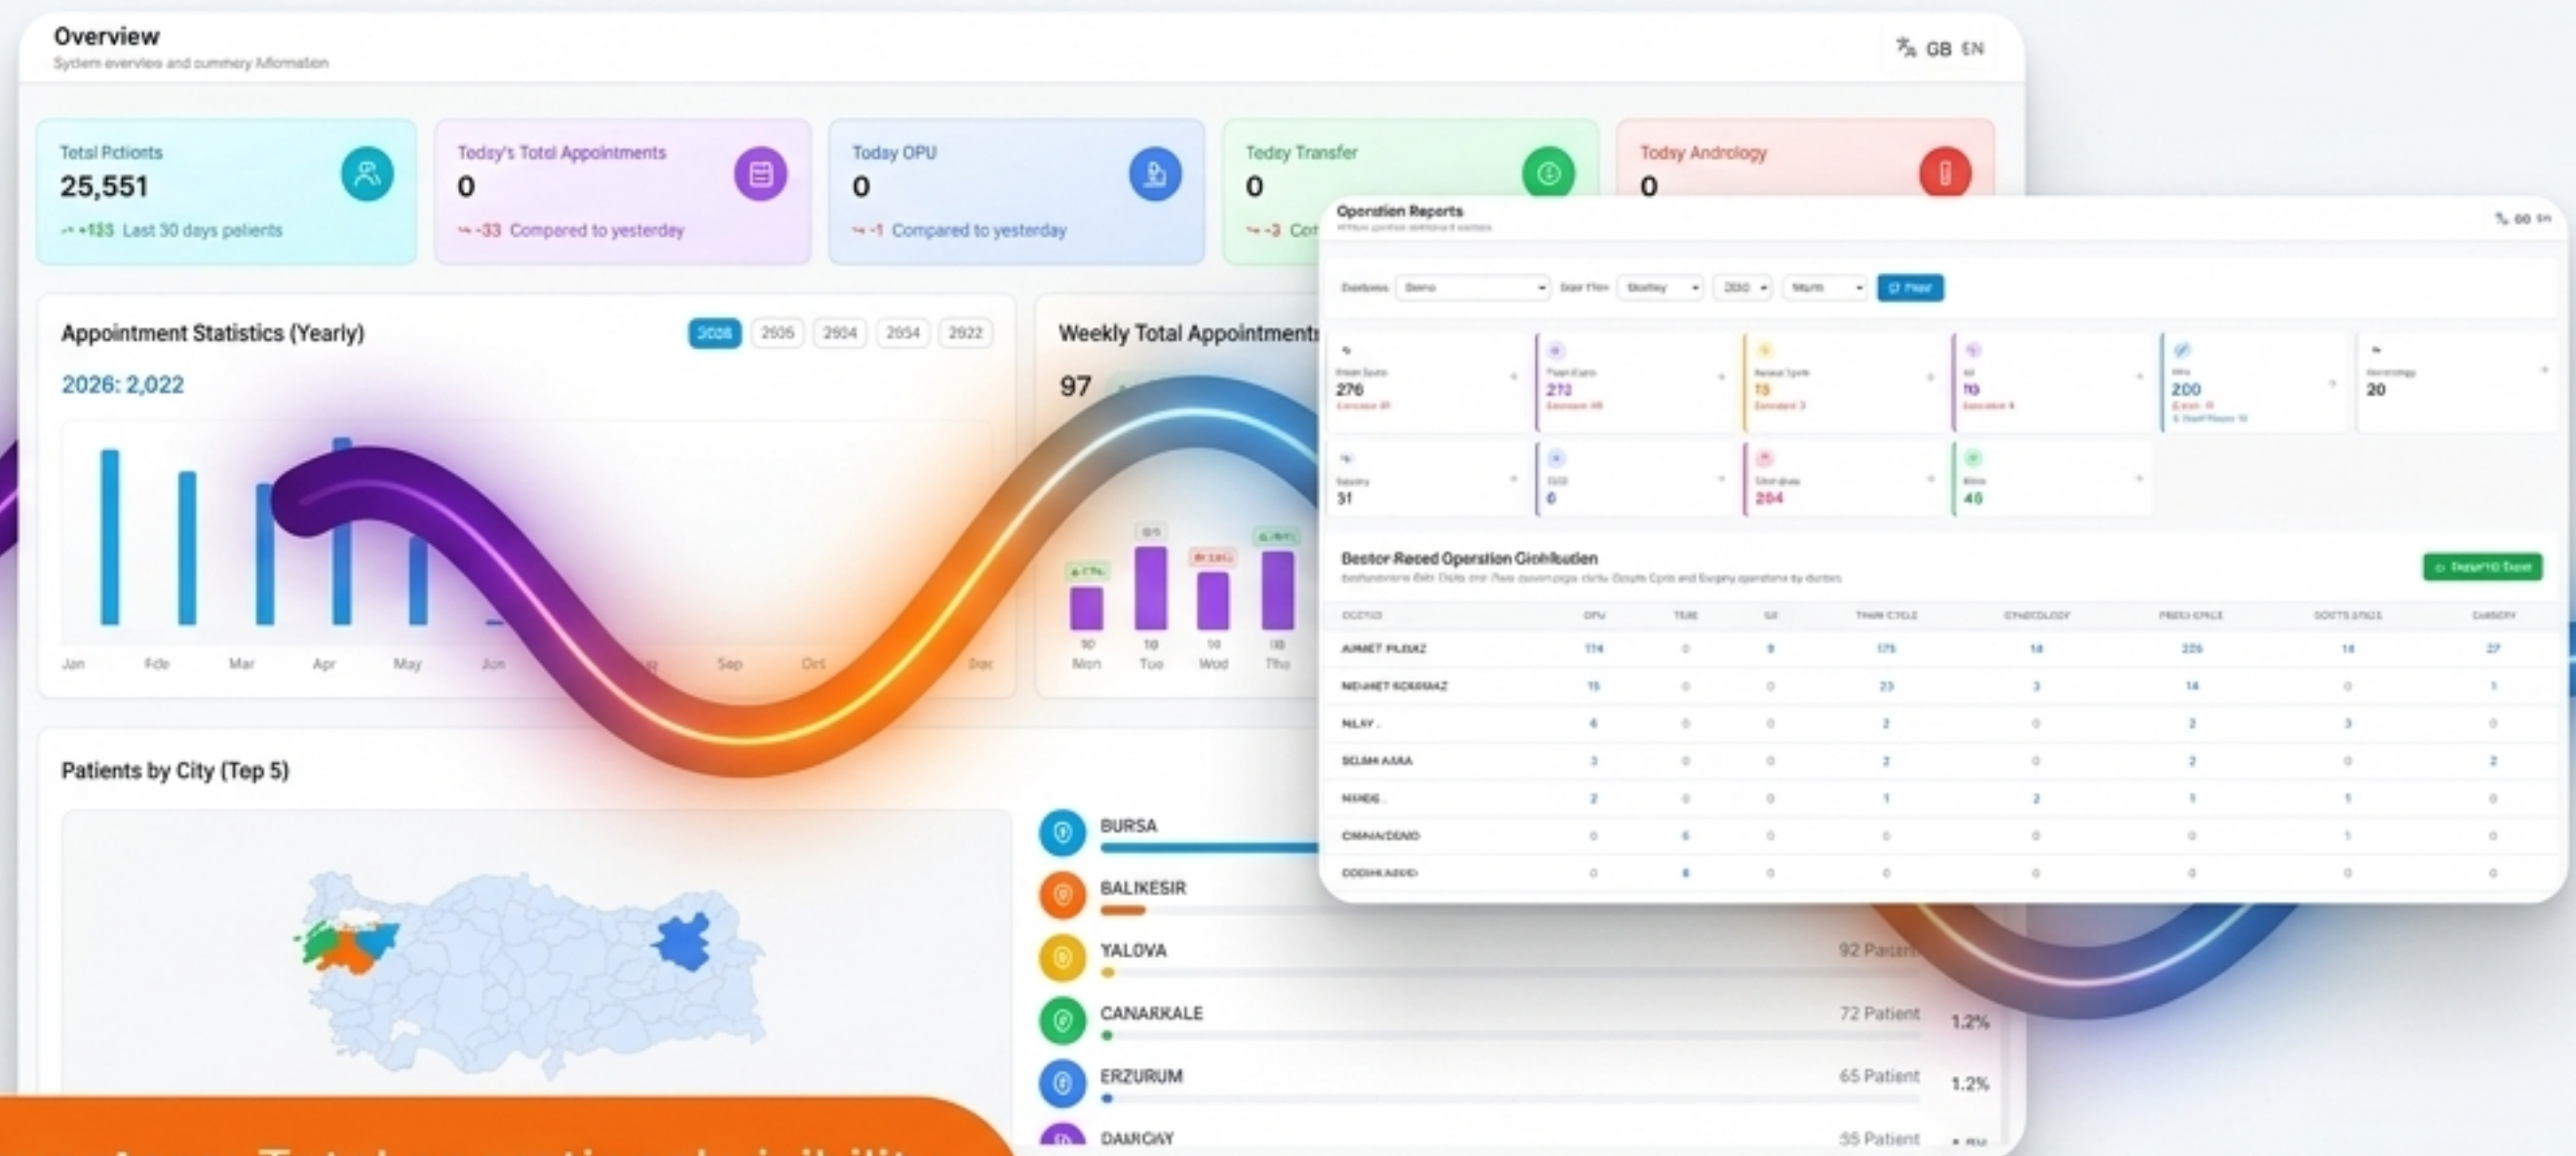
Overview
Sydem everview and summery Mformation

GB EN

Totsl Pdtients
25,551
+133 Last 30 days patients

Tedsy's Totsl Appointments
0
-33 Compared to yesterday

Todsy OPU
0
-1 Compared to yesterday

Tedsy Transfer
0
-3 Co

Todsy Andrology
0

Appointment Statistics (Yearly)
2026 2025 2024 2054 2022
2026: 2,022

Jan Feb Mar Apr May Jun Sep Oct Dec

Weekly Total Appointments
97
10 Mon 10 Tue 10 Wed 10 Thu

Patients by City (Tep 5)

BURSA
BALIKESIR
YALOVA 92 Patient
CANARKALE 72 Patient 1.2%
ERZURUM 65 Patient 1.2%
DAMCAY 55 Patient

Operetion Reports

276
272
15
10
200
20
31
0
204
46

Bestor-Reced Operstion Ciohlbution

AHMET PILBAZ 114 0 9 175 14 226 14 27
NEHMET KOKMAZ 15 0 0 23 3 14 0 1
NILAY 4 0 0 2 0 2 3 0
SELMA AARA 3 0 0 2 0 2 0 2
NAHDE 2 0 0 1 2 1 1 0
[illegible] 0 6 0 0 0 0 1 0
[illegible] 0 8 0 0 0 0 0 0

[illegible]